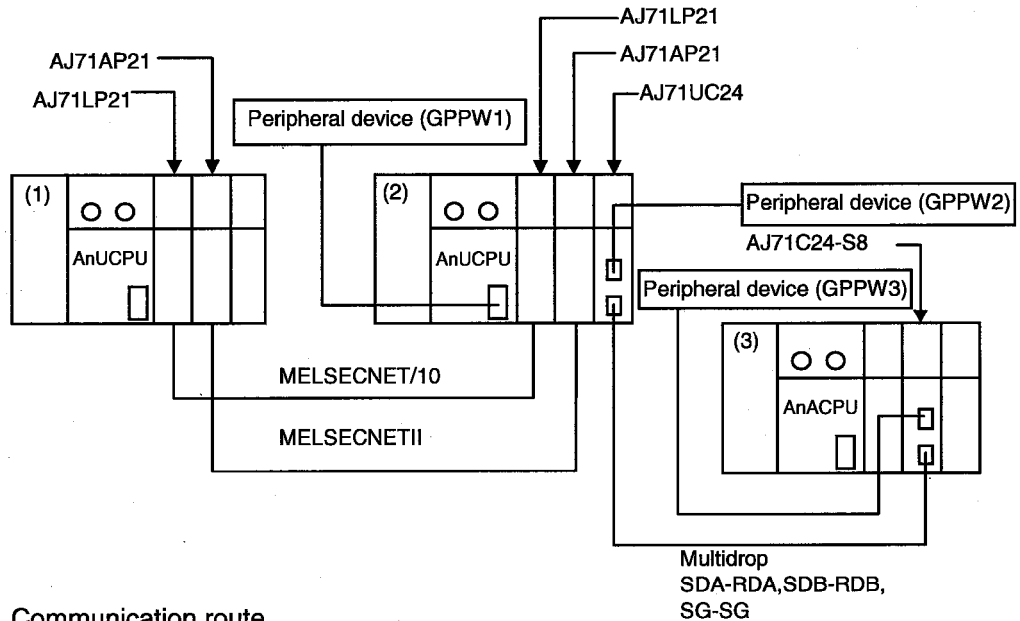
AJ71AP21
AJ71LP21
Peripheral device (GPPW1)
AJ71LP21
AJ71AP21
AJ71UC24
(1)
AnUCPU
(2)
AnUCPU
Peripheral device (GPPW2)
AJ71C24-S8
Peripheral device (GPPW3)
(3)
AnACPU
MELSECNET/10
MELSECNETII
Multidrop
SDA-RDA,SDB-RDB,
SG-SG
Communication route